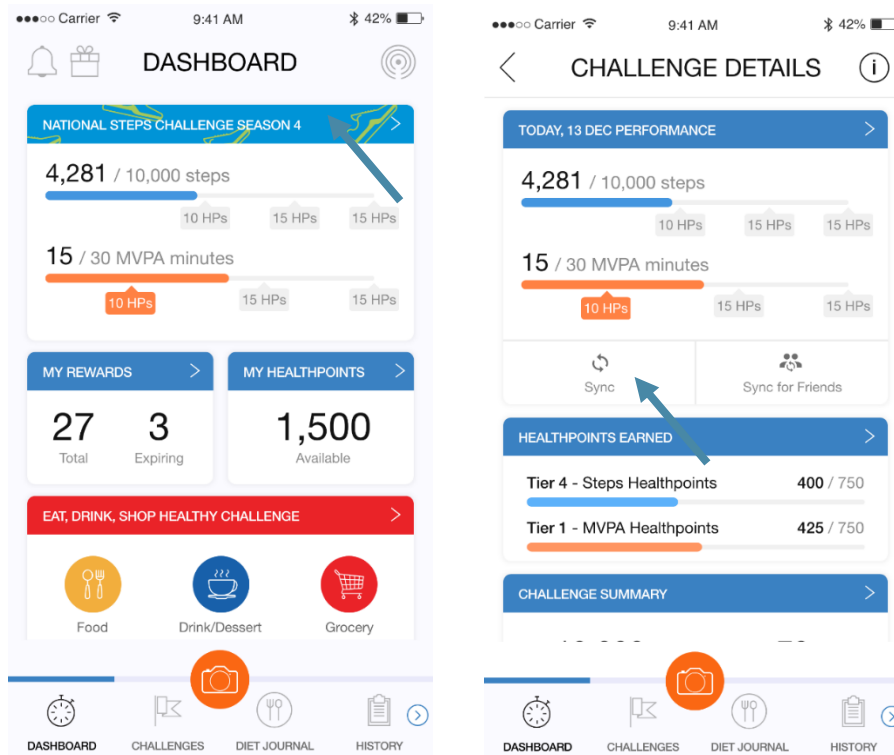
●●●○○ Carrier 9:41 AM 42%

DASHBOARD

NATIONAL STEPS CHALLENGE SEASON 4 >

4,281 / 10,000 steps

10 HPs 15 HPs 15 HPs

15 / 30 MVPA minutes

10 HPs 15 HPs 15 HPs

MY REWARDS >

27 Total

3 Expiring

MY HEALTHPOINTS >

1,500 Available

EAT, DRINK, SHOP HEALTHY CHALLENGE >

Food

Drink/Dessert

Grocery

DASHBOARD CHALLENGES DIET JOURNAL HISTORY

●●●○○ Carrier 9:41 AM 42%

CHALLENGE DETAILS

TODAY, 13 DEC PERFORMANCE >

4,281 / 10,000 steps

10 HPs 15 HPs 15 HPs

15 / 30 MVPA minutes

10 HPs 15 HPs 15 HPs

Sync

Sync for Friends

HEALTHPOINTS EARNED >

Tier 4 - Steps Healthpoints 400 / 750

Tier 1 - MVPA Healthpoints 425 / 750

CHALLENGE SUMMARY >

DASHBOARD CHALLENGES DIET JOURNAL HISTORY